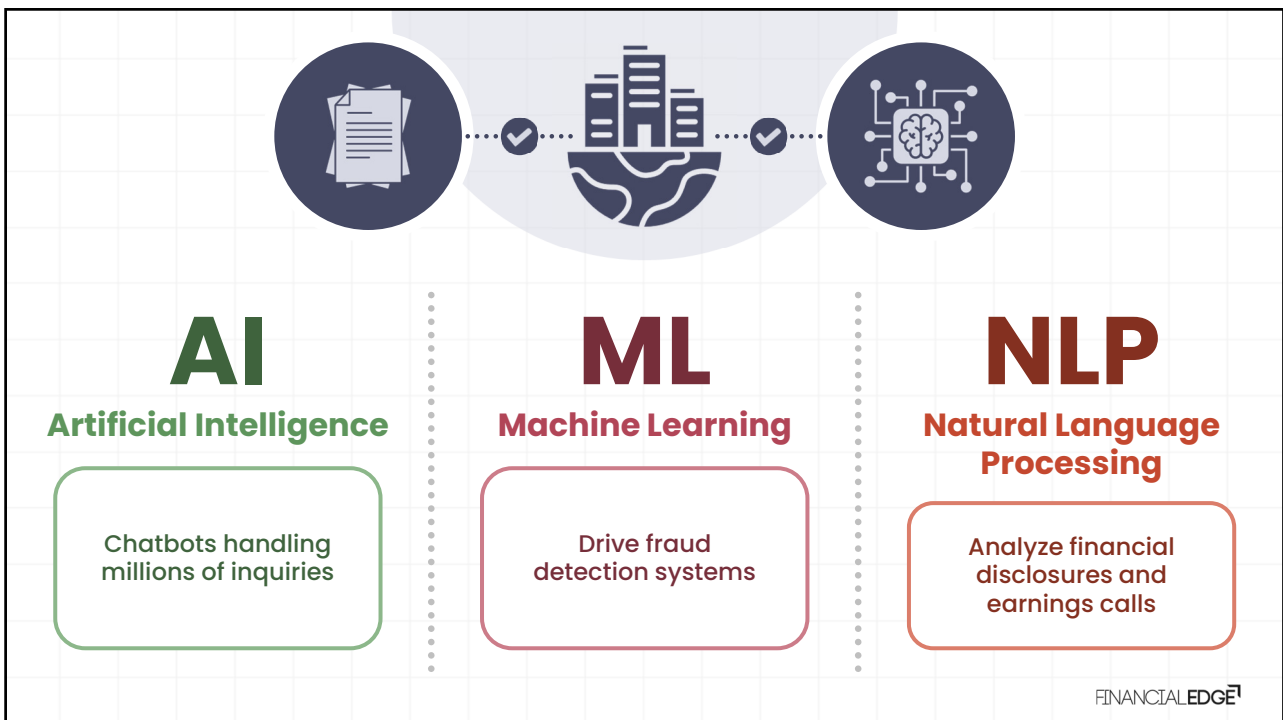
AI

Artificial Intelligence

Chatbots handling millions of inquiries

ML

Machine Learning

Drive fraud detection systems

NLP

Natural Language Processing

Analyze financial disclosures and earnings calls

FINANCIALEDGE